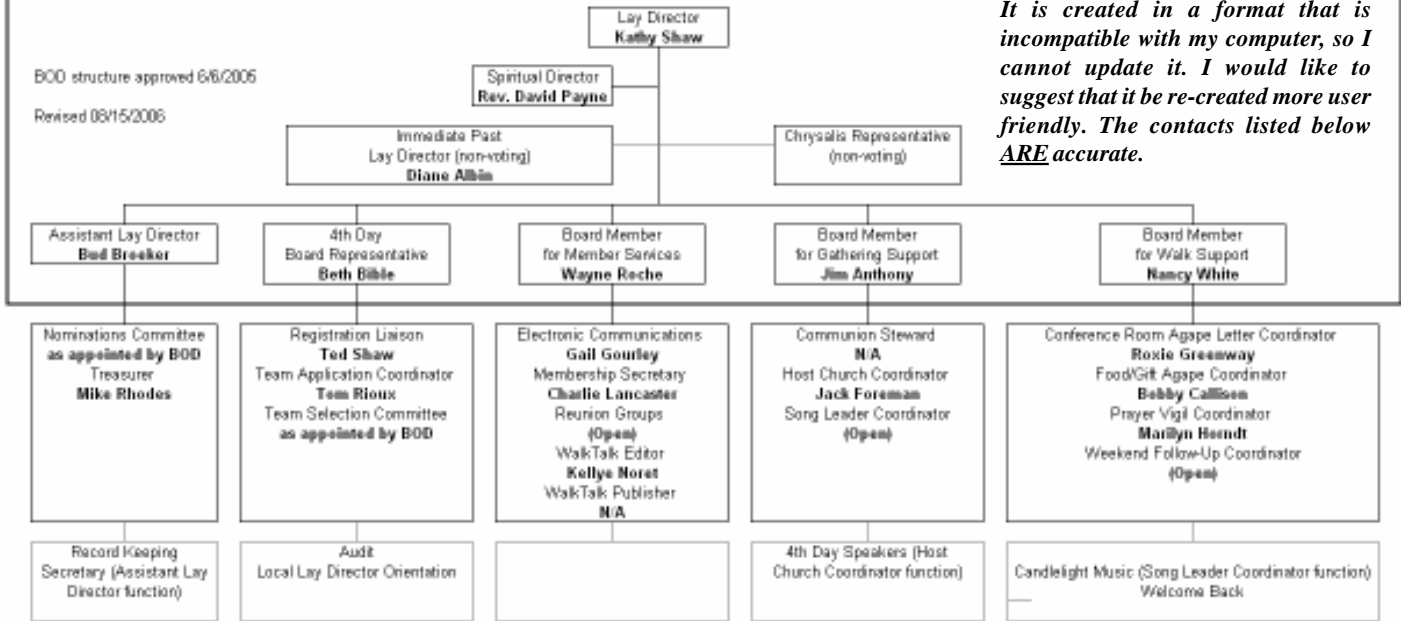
It is created in a format that is incompatible with my computer, so I cannot update it. I would like to suggest that it be re-created more user friendly. The contacts listed below ARE accurate.

BOD structure approved 6/6/2005

Revised 08/15/2006

Lay Director
**Kathy Shaw**

Spiritual Director
**Rev. David Payne**

Immediate Past
Lay Director (non-voting)
**Diane Albin**

Chrysalis Representative
(non-voting)

Assistant Lay Director
**Bud Broeker**

4th Day
Board Representative
**Beth Bible**

Board Member
for Member Services
**Wayne Reche**

Board Member
for Gathering Support
**Jim Anthony**

Board Member
for Walk Support
**Nancy White**

Nominations Committee
**as appointed by BOD**
Treasurer
**Mike Rhodes**

Registration Liaison
**Ted Shaw**
Team Application Coordinator
**Tom Rioux**
Team Selection Committee
**as appointed by BOD**

Electronic Communications
**Gail Gourley**
Membership Secretary
**Charlie Lancaster**
Reunion Groups
**(Open)**
WalkTalk Editor
**Kellye Noret**
WalkTalk Publisher
**N/A**

Communion Steward
**N/A**
Host Church Coordinator
**Jack Foreman**
Song Leader Coordinator
**(Open)**

Conference Room Agape Letter Coordinator
**Roxie Greenway**
Food/Gift Agape Coordinator
**Bobby Callison**
Prayer Vigil Coordinator
**Marilyn Herndt**
Weekend Follow-Up Coordinator
**(Open)**

Record Keeping
Secretary (Assistant Lay Director function)

Audit
Local Lay Director Orientation

4th Day Speakers (Host Church Coordinator function)

Candlelight Music (Song Leader Coordinator function)
Welcome Back